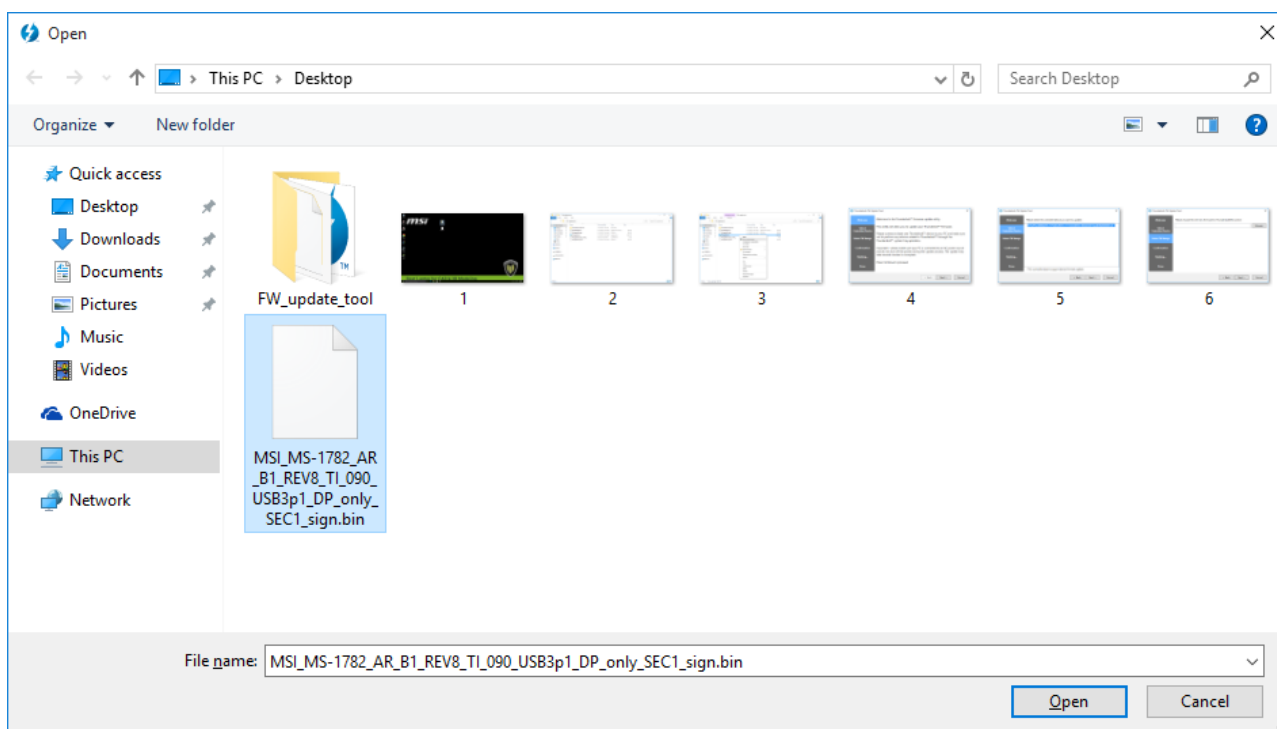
Open

This PC > Desktop

Search Desktop

Organize ▾ New folder

Quick access
Desktop
Downloads
Documents
Pictures
Music
Videos
OneDrive
This PC
Network

FW_update_tool
1
2
3
4
5
6
MSI_MS-1782_AR_B1_REV8_TI_090_USB3p1_DP_only_SEC1_sign.bin

File name: MSI_MS-1782_AR_B1_REV8_TI_090_USB3p1_DP_only_SEC1_sign.bin

Open
Cancel